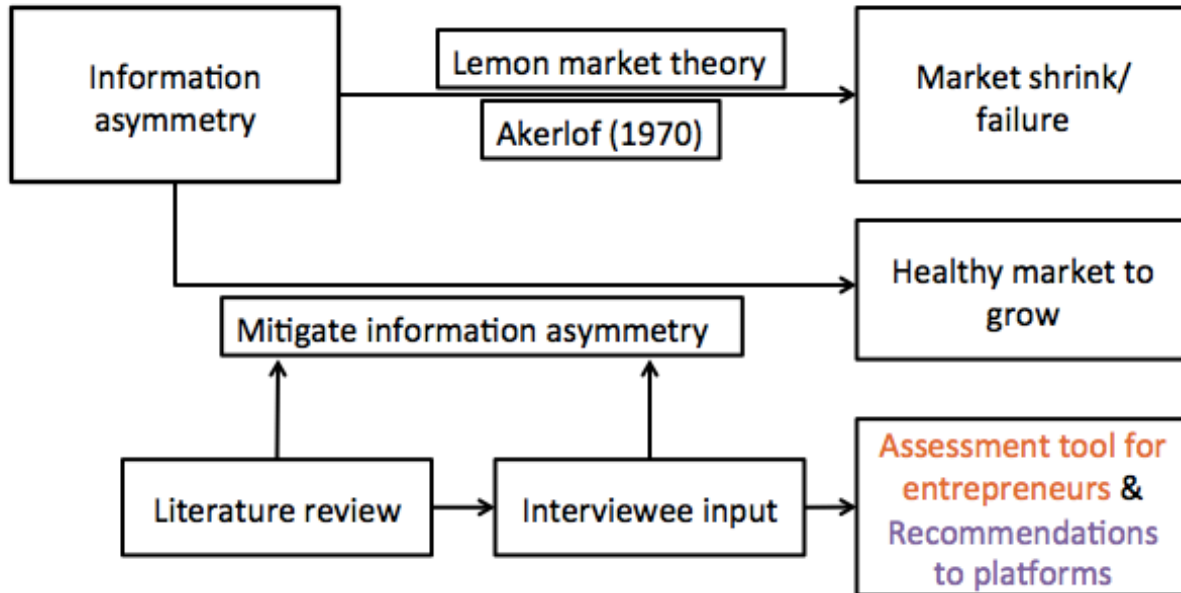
Information asymmetry

Lemon market theory

Akerlof (1970)

Market shrink/ failure

Healthy market to grow

Mitigate information asymmetry

Literature review

Interviewee input

Assessment tool for entrepreneurs & Recommendations to platforms